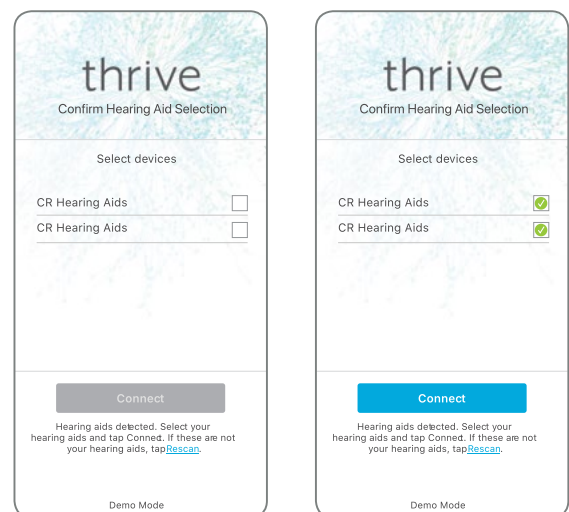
thrive
Confirm Hearing Aid Selection

Select devices

CR Hearing Aids
CR Hearing Aids

Connect

Hearing aids detected. Select your hearing aids and tap Connect. If these are not your hearing aids, tap Rescan.

Demo Mode

thrive
Confirm Hearing Aid Selection

Select devices

CR Hearing Aids
CR Hearing Aids

Connect

Hearing aids detected. Select your hearing aids and tap Connect. If these are not your hearing aids, tap Rescan.

Demo Mode